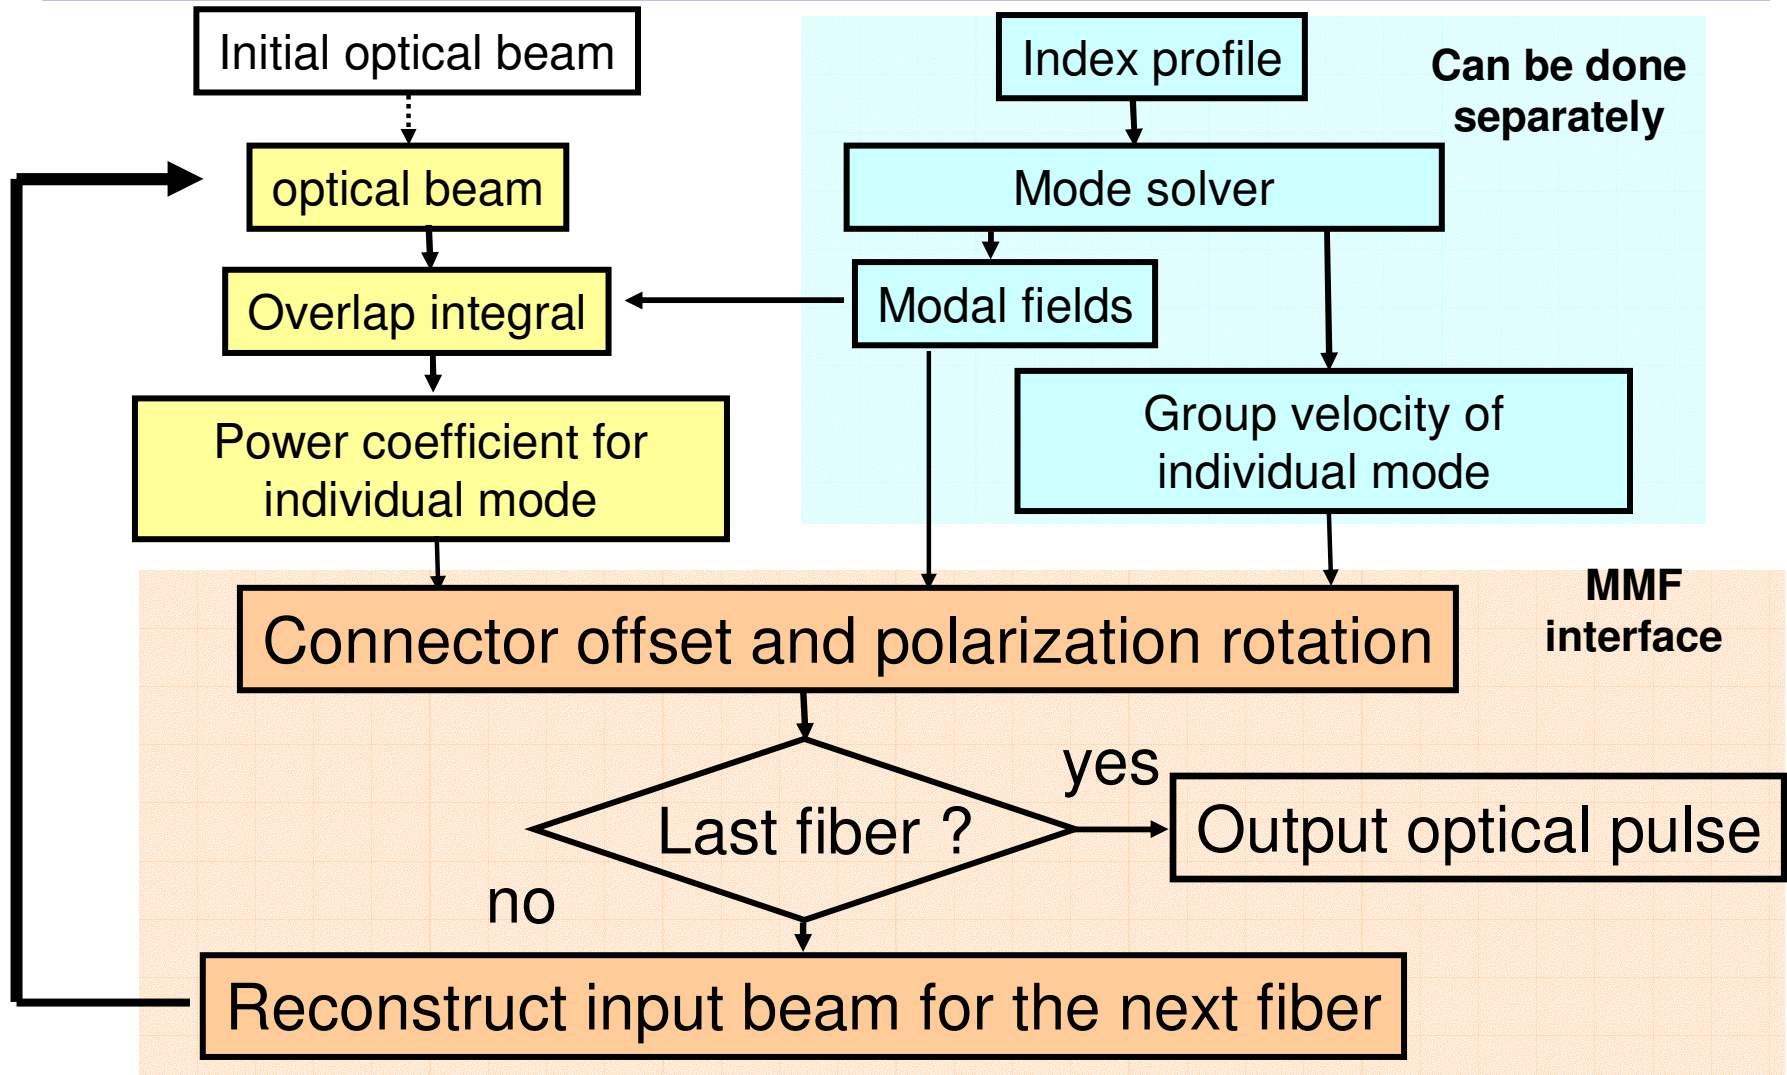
Initial optical beam

Index profile

Can be done separately

optical beam

Mode solver

Overlap integral

Modal fields

Power coefficient for individual mode

Group velocity of individual mode

MMF interface

Connector offset and polarization rotation

yes

Last fiber ?

Output optical pulse

no

Reconstruct input beam for the next fiber